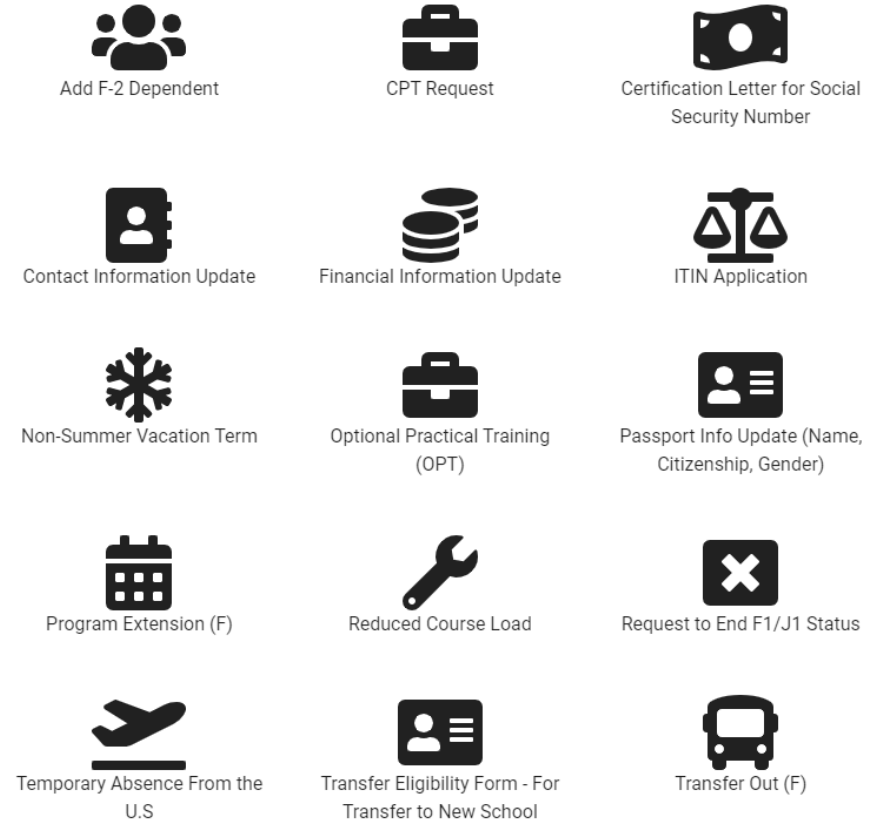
Add F-2 Dependent

CPT Request

Certification Letter for Social Security Number

Contact Information Update

Financial Information Update

ITIN Application

Non-Summer Vacation Term

Optional Practical Training (OPT)

Passport Info Update (Name, Citizenship, Gender)

Program Extension (F)

Reduced Course Load

Request to End F1/J1 Status

Temporary Absence From the U.S

Transfer Eligibility Form - For Transfer to New School

Transfer Out (F)